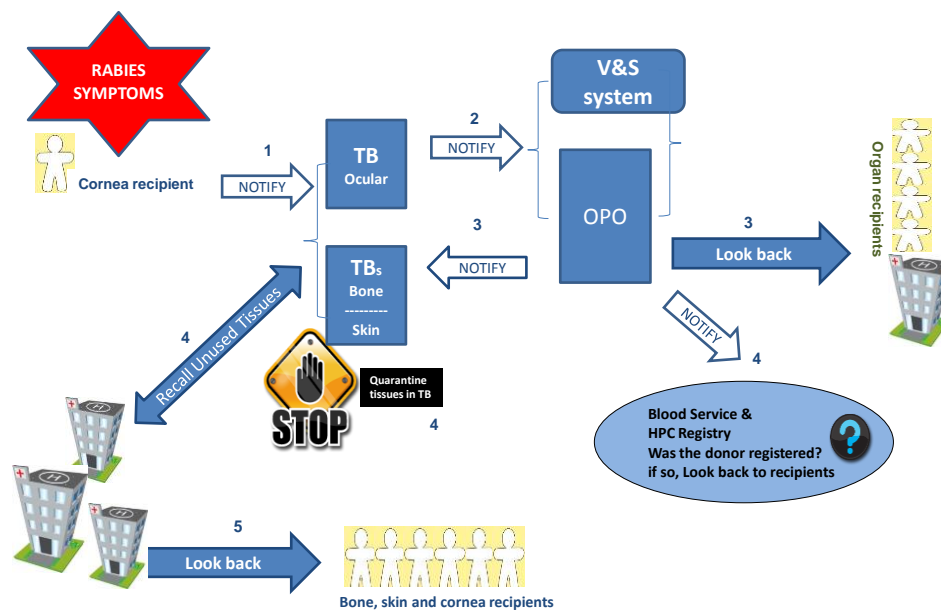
RABIES SYMPTOMS

Cornea recipient

1
NOTIFY

TB
Ocular

2
NOTIFY

V&S system

OPO

3
NOTIFY

TBs
Bone
---------
Skin

3
Look back

Organ recipients

4
Recall Unused Tissues

STOP

Quarantine tissues in TB

4

NOTIFY
4

Blood Service &
HPC Registry
Was the donor registered?
if so, Look back to recipients

5
Look back

Bone, skin and cornea recipients